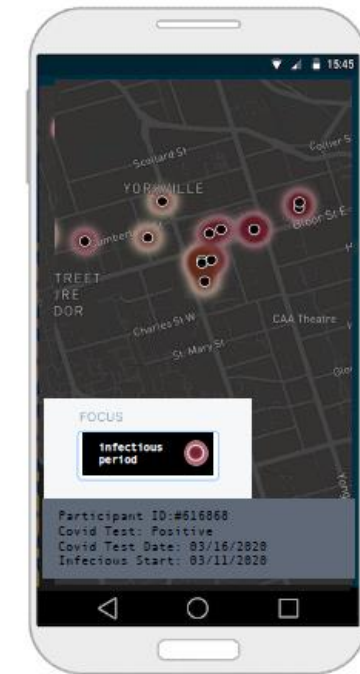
15:45

Scollard St
Collier S
YORKVILLE
Cumberland St
Bloor St E
TREET
TRE
DOR
Charles St W
CAA Theatre
St Mary St

FOCUS

infectious period

Participant ID:#616868
Covid Test: Positive
Covid Test Date: 03/16/2020
Infectious Start: 03/11/2020